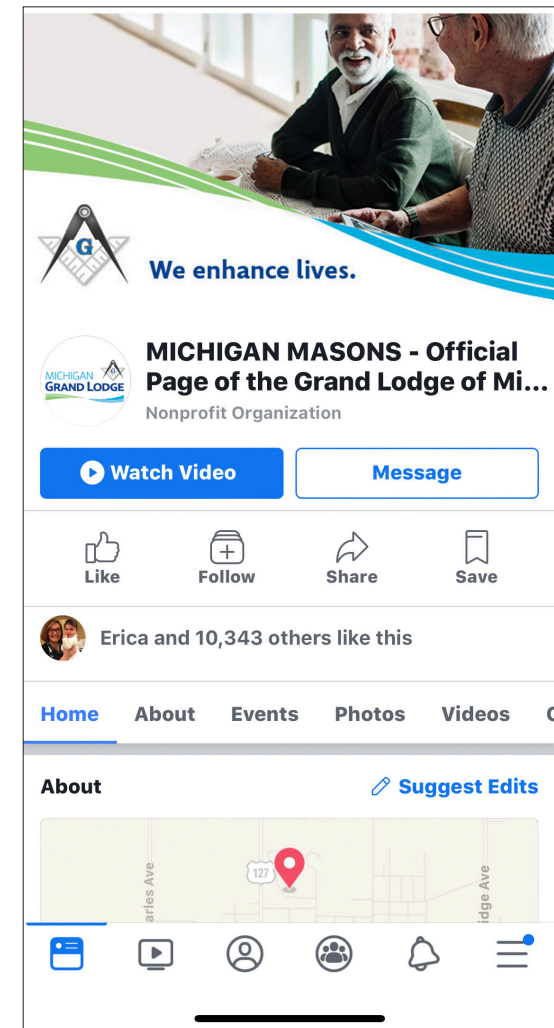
G

We enhance lives.

MICHIGAN GRAND LODGE

MICHIGAN MASONS - Official Page of the Grand Lodge of Mi...

Nonprofit Organization

Watch Video

Message

Like

Follow

Share

Save

Erica and 10,343 others like this

Home About Events Photos Videos

About

Suggest Edits

127

arles Ave

idge Ave